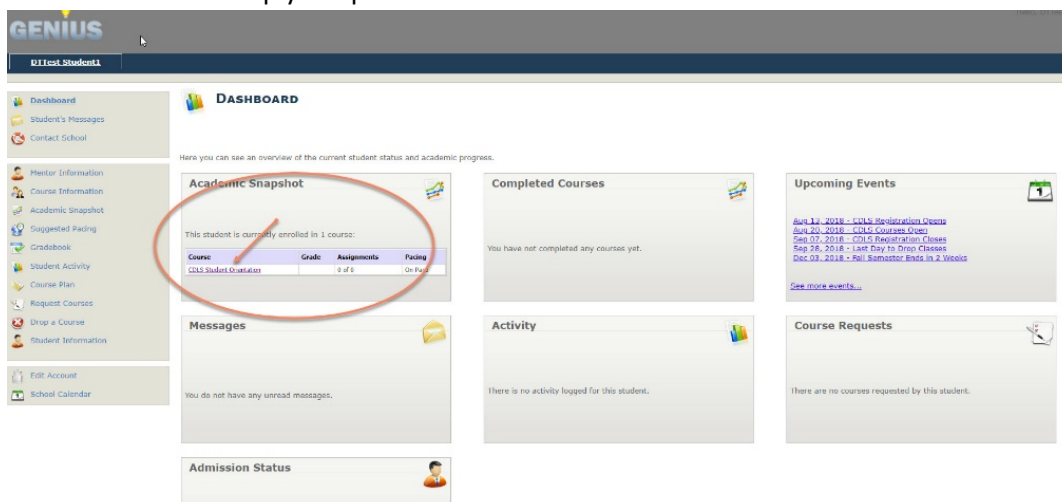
GENIUS

DTTest Student1

Dashboard
Student's Messages
Contact School

Mentor Information
Course Information
Academic Snapshot
Suggested Pacing
Gradebook
Student Activity
Course Plan
Request Courses
Drop a Course
Student Information

Edit Account
School Calendar

DASHBOARD

Here you can see an overview of the current student status and academic progress.

Academic Snapshot

This student is currently enrolled in 1 course:

| Course | Grade | Assignments | Pacing |
|---|---|---|---|
| CDLS Student Orientation | | 0 of 0 | On Pace |

Completed Courses

You have not completed any courses yet.

Upcoming Events

Aug 13, 2018 - CDLS Registration Opens
Aug 20, 2018 - CDLS Courses Open
Sep 07, 2018 - CDLS Registration Closes
Sep 28, 2018 - Last Day to Drop Classes
Dec 03, 2018 - Fall Semester Ends in 2 Weeks

See more events...

Messages

You do not have any unread messages.

Activity

There is no activity logged for this student.

Course Requests

There are no courses requested by this student.

Admission Status